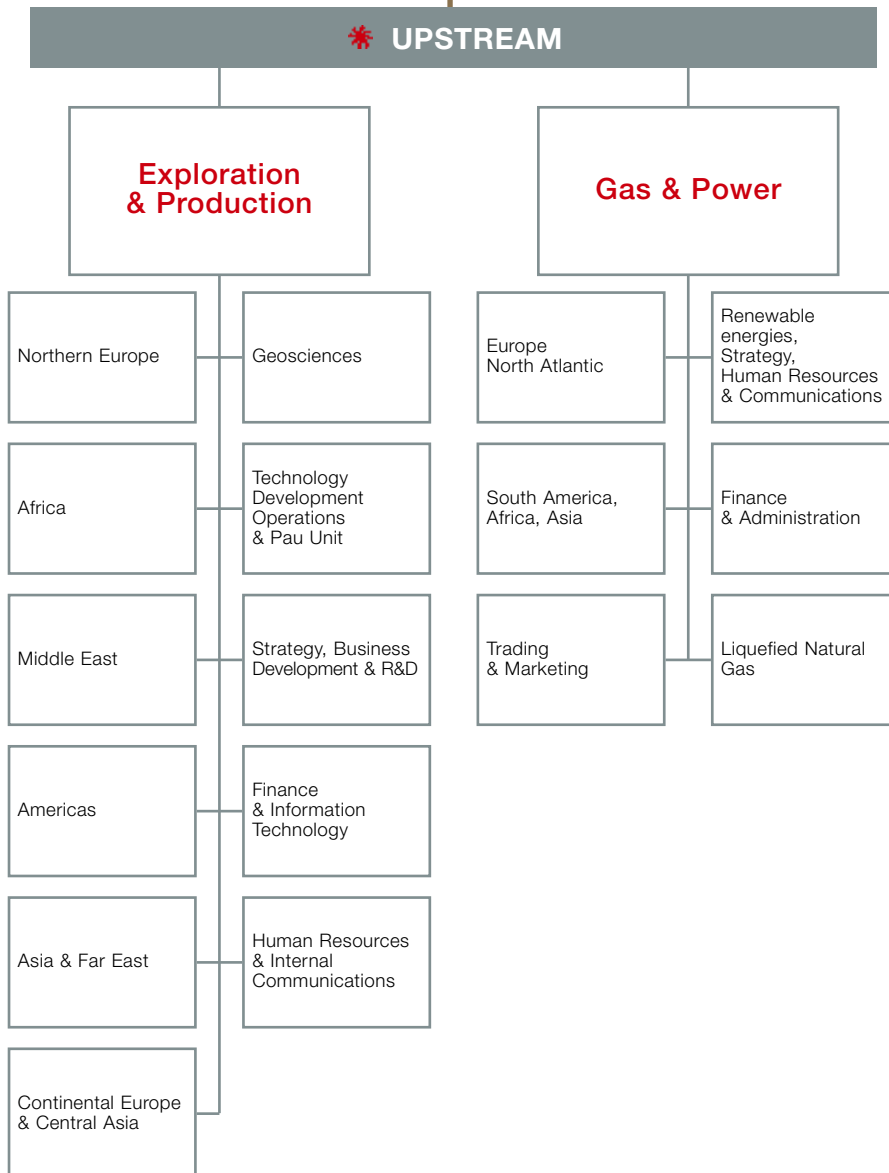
UPSTREAM

Exploration & Production

Northern Europe

Geosciences

Africa

Technology Development Operations & Pau Unit

Middle East

Strategy, Business Development & R&D

Americas

Finance & Information Technology

Asia & Far East

Human Resources & Internal Communications

Continental Europe & Central Asia

Gas & Power

Europe North Atlantic

Renewable energies, Strategy, Human Resources & Communications

South America, Africa, Asia

Finance & Administration

Trading & Marketing

Liquefied Natural Gas